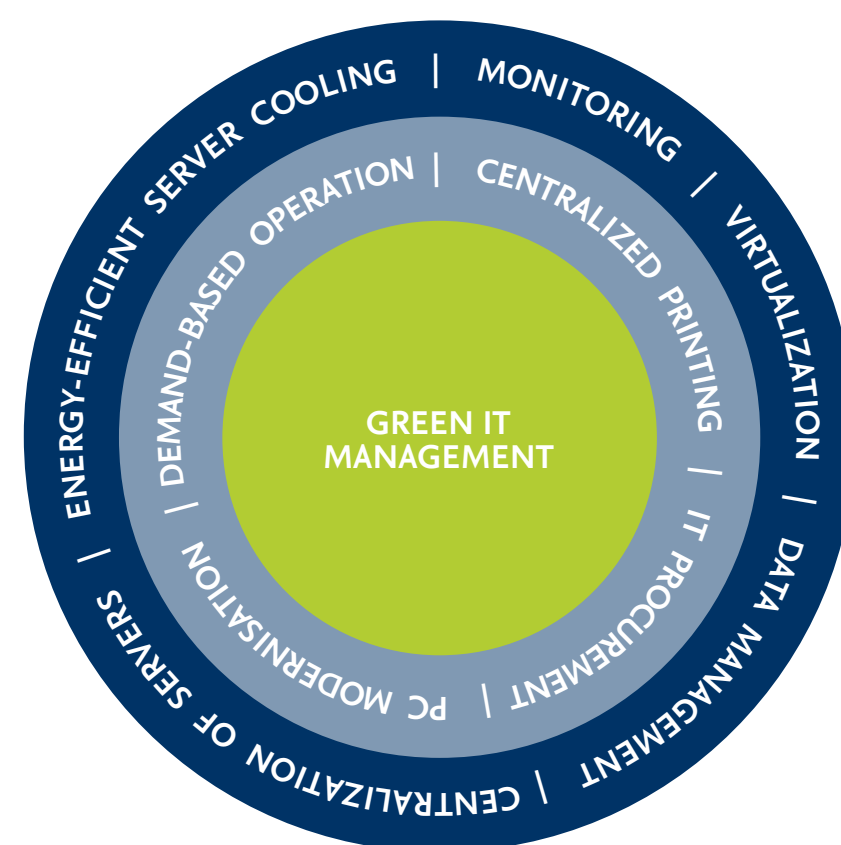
GREEN IT MANAGEMENT

DEMAND-BASED OPERATION | CENTRALIZED PRINTING | IT PROCUREMENT | PC MODERNISATION |

ENERGY-EFFICIENT SERVER COOLING | MONITORING | VIRTUALIZATION | DATA MANAGEMENT | CENTRALIZATION OF SERVERS |